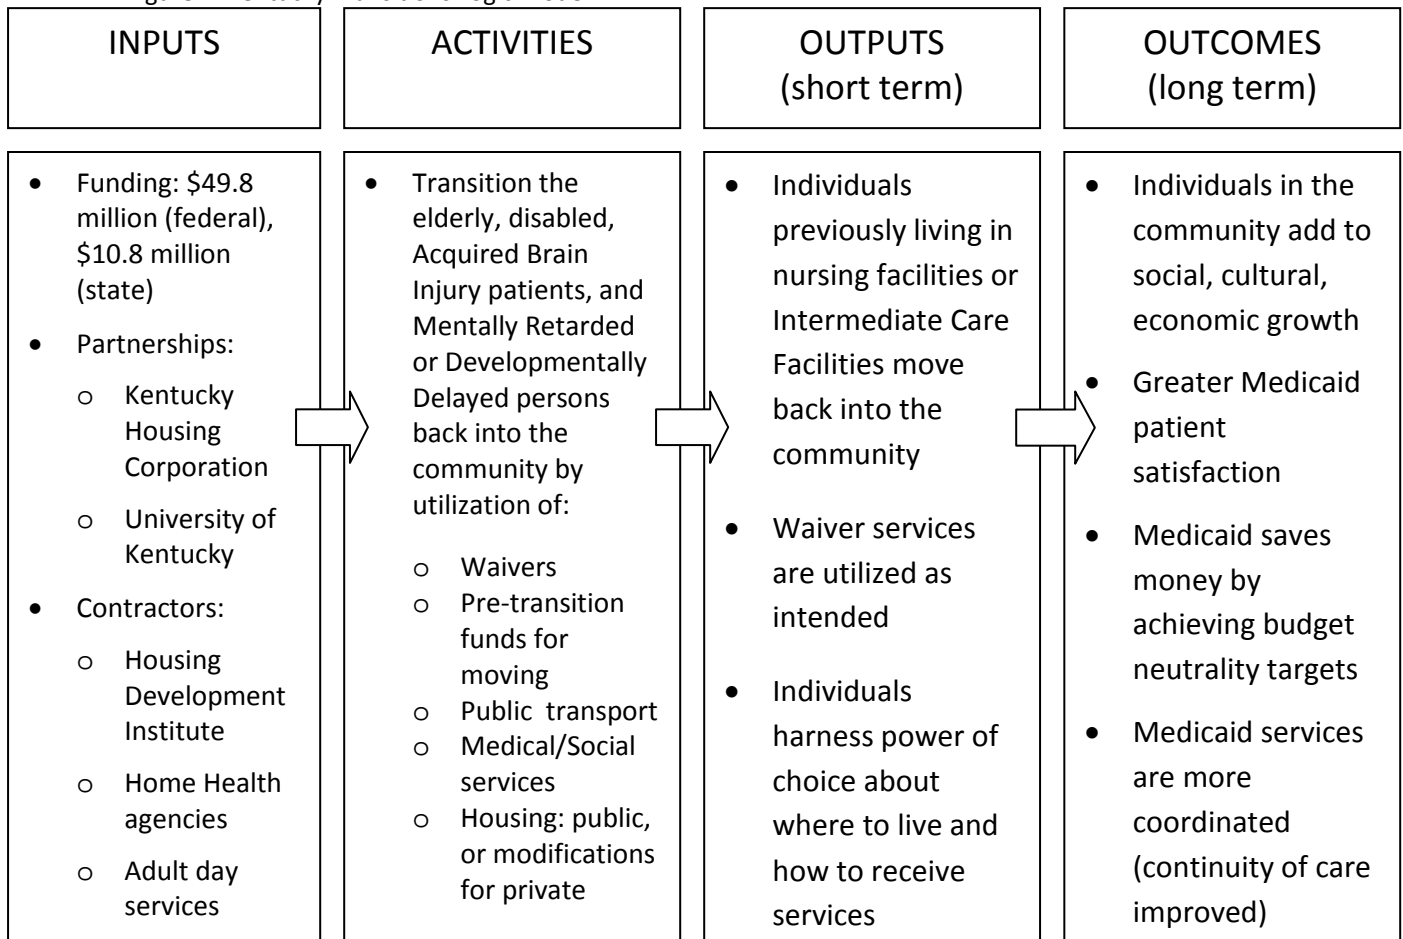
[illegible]

| INPUTS | ACTIVITIES | OUTPUTS (short term) | OUTCOMES (long term) |
|---|---|---|---|
| • Funding: \$49.8 million (federal), \$10.8 million (state) • Partnerships: o Kentucky Housing Corporation o University of Kentucky • Contractors: o Housing Development Institute o Home Health agencies o Adult day services | • Transition the elderly, disabled, Acquired Brain Injury patients, and Mentally Retarded or Developmentally Delayed persons back into the community by utilization of: o Waivers o Pre-transition funds for moving o Public transport o Medical/Social services o Housing: public, or modifications for private | • Individuals previously living in nursing facilities or Intermediate Care Facilities move back into the community • Waiver services are utilized as intended • Individuals harness power of choice about where to live and how to receive services | • Individuals in the community add to social, cultural, economic growth • Greater Medicaid patient satisfaction • Medicaid saves money by achieving budget neutrality targets • Medicaid services are more coordinated (continuity of care improved) |